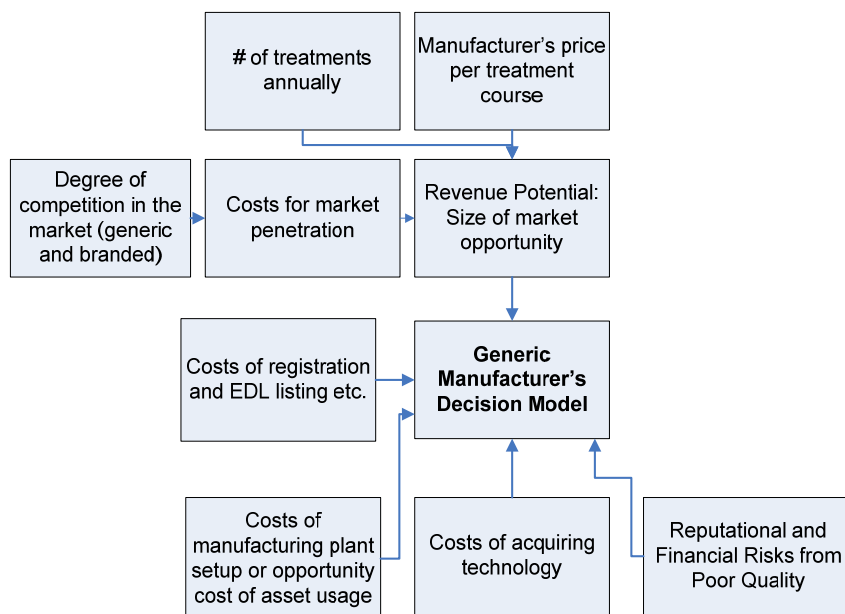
# of treatments annually

Manufacturer's price per treatment course

Degree of competition in the market (generic and branded)

Costs for market penetration

Revenue Potential: Size of market opportunity

Costs of registration and EDL listing etc.

Generic Manufacturer's Decision Model

Costs of manufacturing plant setup or opportunity cost of asset usage

Costs of acquiring technology

Reputational and Financial Risks from Poor Quality